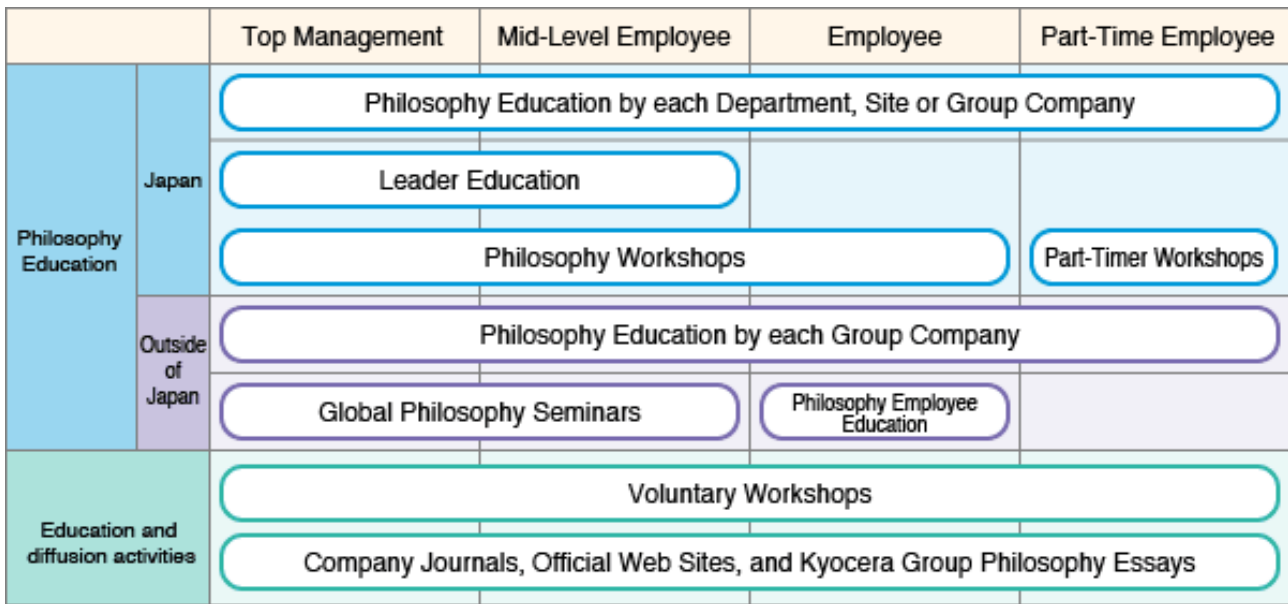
| | | Top Management | Mid-Level Employee | Employee | Part-Time Employee |
|---|---|---|---|---|---|
| Philosophy Education | Japan | Philosophy Education by each Department, Site or Group Company | | | |
| | | Leader Education | | | |
| | | Philosophy Workshops | | | Part-Timer Workshops |
| | Outside of Japan | Philosophy Education by each Group Company | | | |
| | | Global Philosophy Seminars | | Philosophy Employee Education | |
| Education and diffusion activities | | Voluntary Workshops | | | |
| | | Company Journals, Official Web Sites, and Kyocera Group Philosophy Essays | | | |